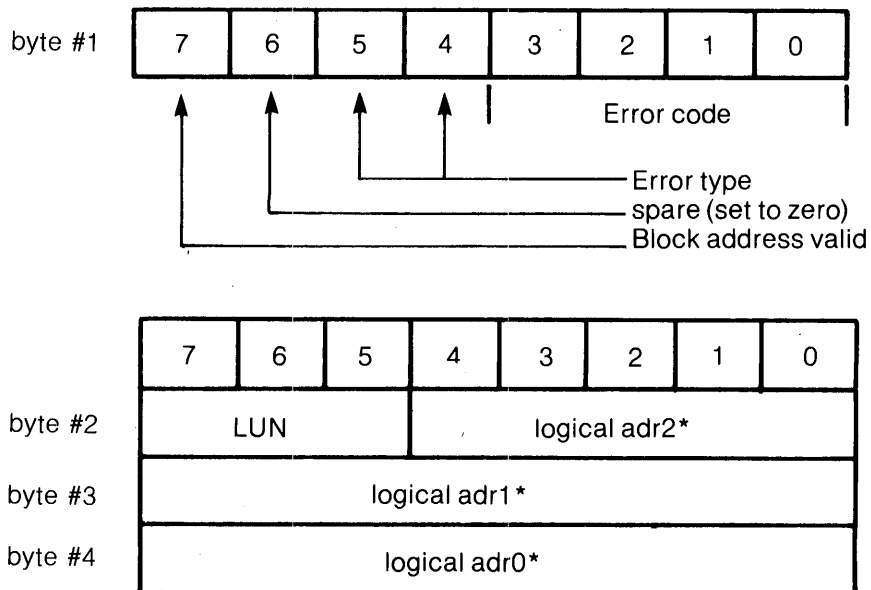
byte #1

| 7 | 6 | 5 | 4 | 3 | 2 | 1 | 0 |
|---|---|---|---|---|---|---|---|

Error code

Error type
spare (set to zero)
Block address valid

| | 7 | 6 | 5 | 4 | 3 | 2 | 1 | 0 |
|---|---|---|---|---|---|---|---|---|
| byte #2 | LUN | | | logical adr2* | | | | |
| byte #3 | logical adr1* | | | | | | | |
| byte #4 | logical adr0* | | | | | | | |